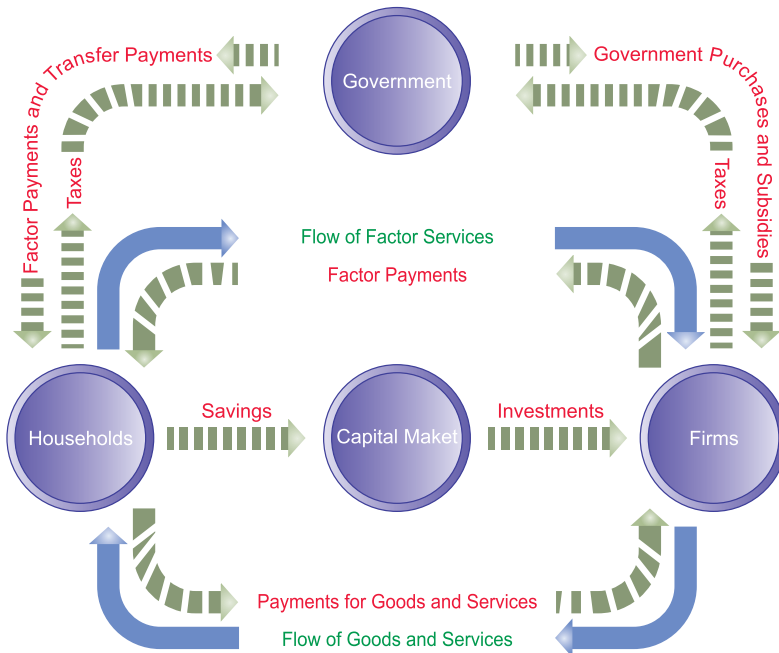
Government

Factor Payments and Transfer Payments

Taxes

Government Purchases and Subsidies

Taxes

Flow of Factor Services

Factor Payments

Households

Savings

Capital Maket

Investments

Firms

Payments for Goods and Services

Flow of Goods and Services